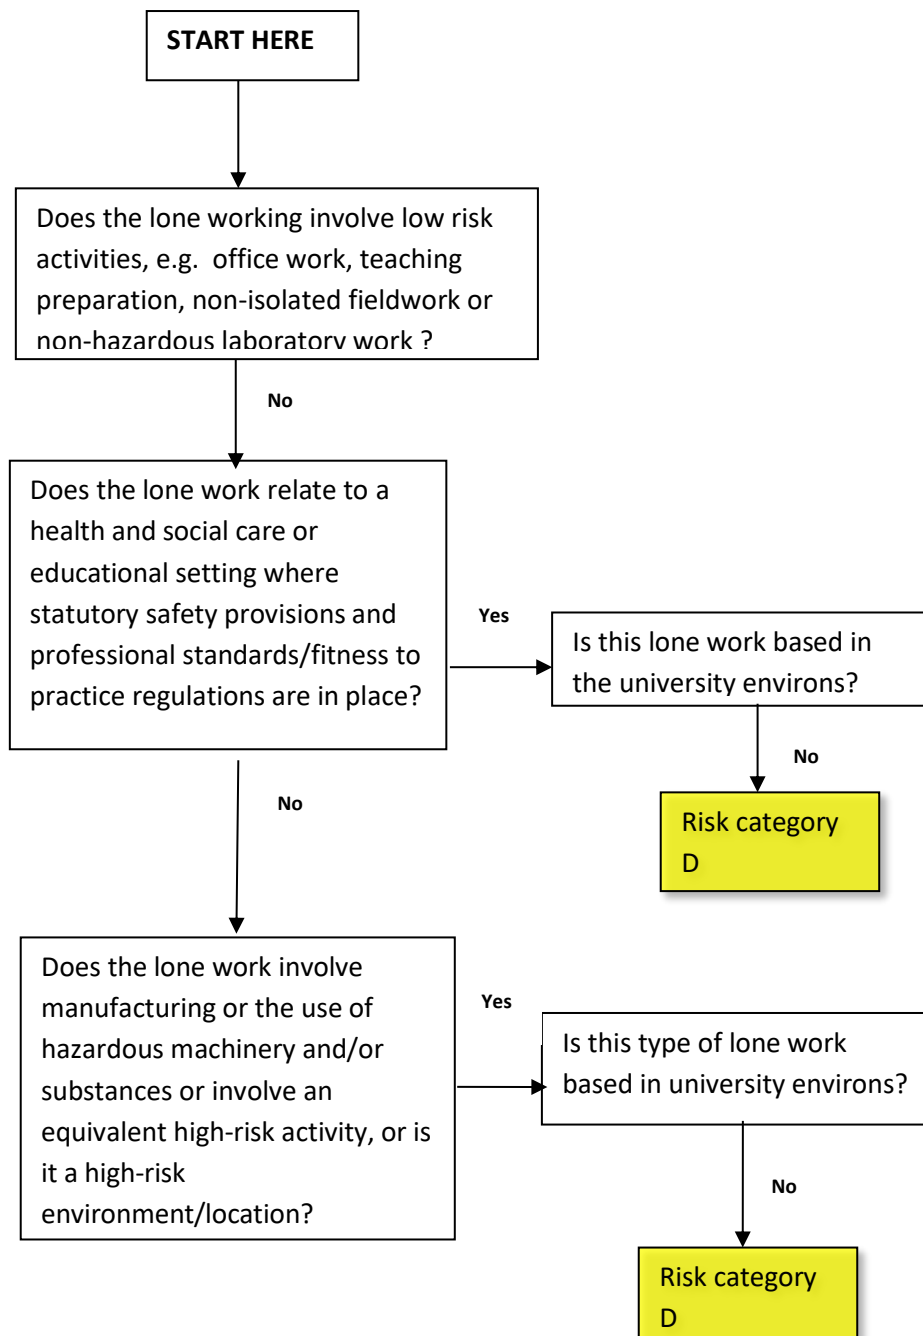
START HERE

Does the lone working involve low risk activities, e.g. office work, teaching preparation, non-isolated fieldwork or non-hazardous laboratory work ?

No

Does the lone work relate to a health and social care or educational setting where statutory safety provisions and professional standards/fitness to practice regulations are in place?

Yes

Is this lone work based in the university environs?

No

Risk category D

No

Does the lone work involve manufacturing or the use of hazardous machinery and/or substances or involve an equivalent high-risk activity, or is it a high-risk environment/location?

Yes

Is this type of lone work based in university environs?

No

Risk category D